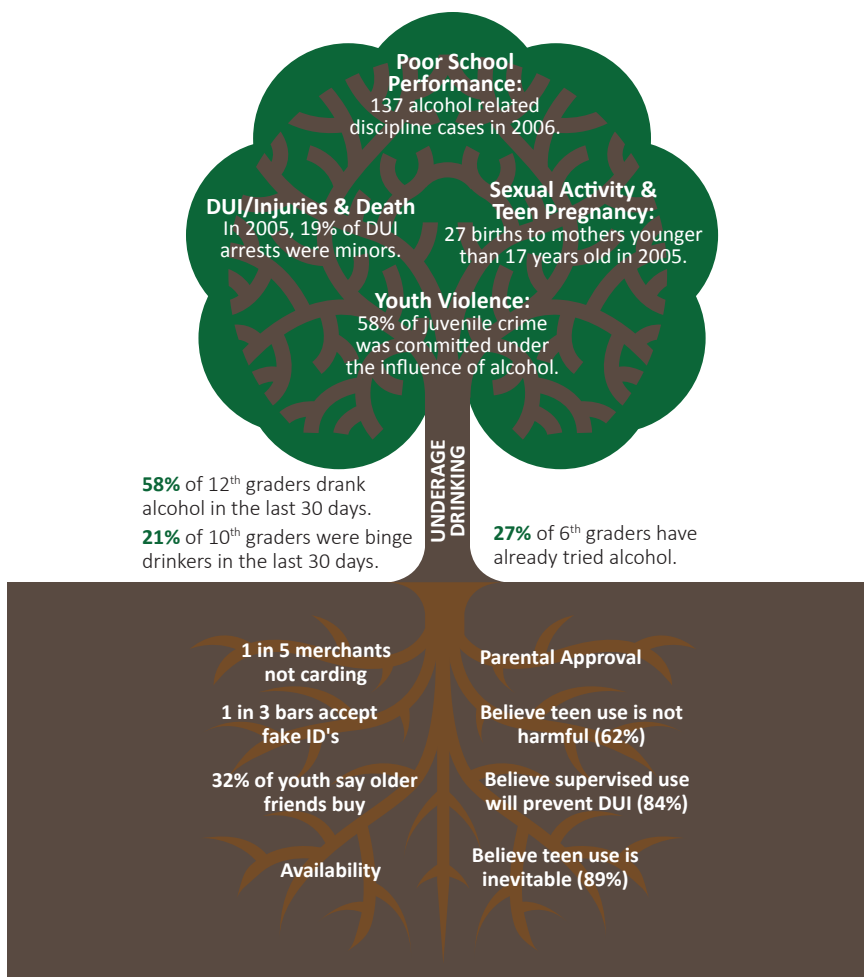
Poor School Performance:
137 alcohol related discipline cases in 2006.

DUI/Injuries & Death
In 2005, 19% of DUI arrests were minors.

Sexual Activity & Teen Pregnancy:
27 births to mothers younger than 17 years old in 2005.

Youth Violence:
58% of juvenile crime was committed under the influence of alcohol.

UNDERAGE DRINKING

58% of 12$^{th}$ graders drank alcohol in the last 30 days.

21% of 10$^{th}$ graders were binge drinkers in the last 30 days.

27% of 6$^{th}$ graders have already tried alcohol.

1 in 5 merchants not carding

1 in 3 bars accept fake ID's

32% of youth say older friends buy

Availability

Parental Approval

Believe teen use is not harmful (62%)

Believe supervised use will prevent DUI (84%)

Believe teen use is inevitable (89%)